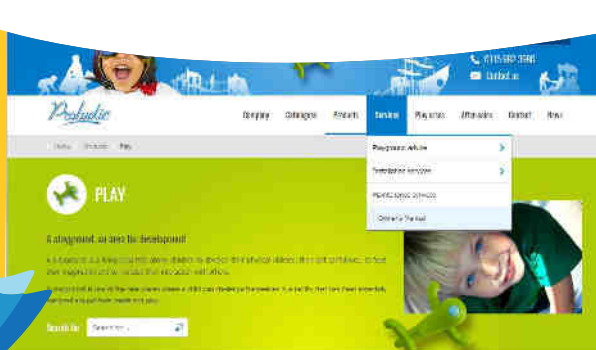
0115 987 3590
Contact us

Proludic

Company
Catalogues
Products
Services
Play areas
After sales
Contact
News

Home
Products
Play

Playground advice
Installation services
Maintenance services
Owner's Manual

PLAY

A playground, an area for development

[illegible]

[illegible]

Search for
Search for...